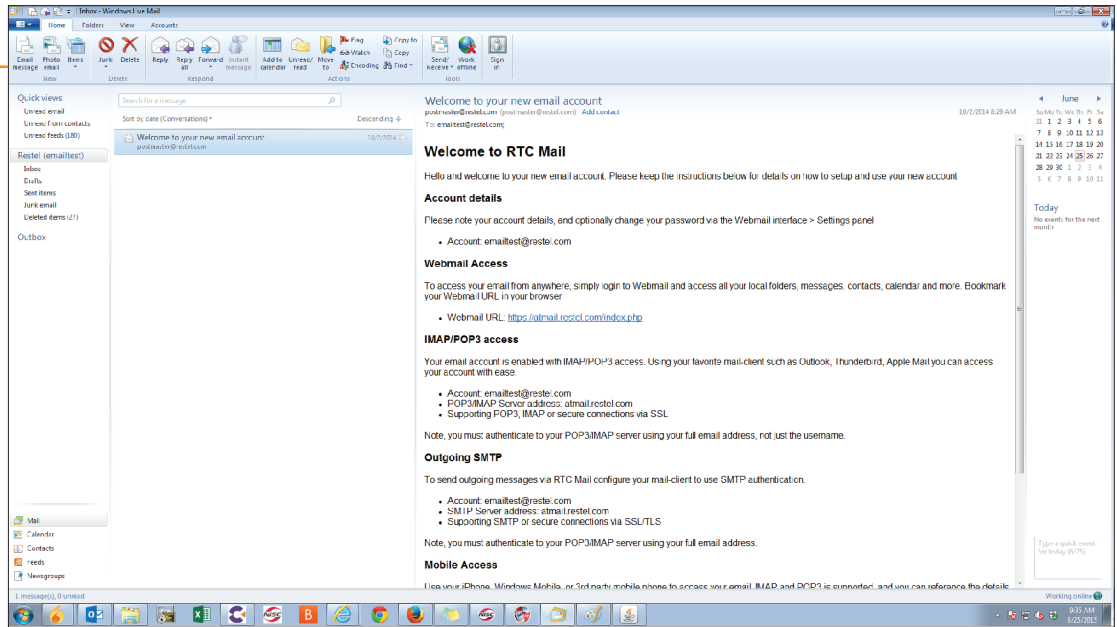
Inbox - Windows Live Mail

Home Folders View Accounts

Email message Photo email Items New
Junk Delete Delete
Reply Reply all Forward Instant message Respond
Add to calendar Unread/read Move to Flag Watch Encoding Copy to Copy Find Actions
Send/receive Work offline Tools
Sign in

Quick views
Unread email
Unread from contacts
Unread feeds (180)

Restel (emailtest)
Inbox
Drafts
Sent items
Junk email
Deleted items (2)

Outbox

Search for a message
Sort by date (Conversations) Descending
Welcome to your new email account 10/2/2014
postmaster@restel.com

Welcome to your new email account
postmaster@restel.com (postmaster@restel.com) Add contact 10/2/2014 8:29 AM
To: emailtest@restel.com;

Welcome to RTC Mail

Hello and welcome to your new email account. Please keep the instructions below for details on how to setup and use your new account.

Account details

Please note your account details, and optionally change your password via the Webmail interface > Settings panel

• Account: emailtest@restel.com

Webmail Access

To access your email from anywhere, simply login to Webmail and access all your local folders, messages, contacts, calendar and more. Bookmark your Webmail URL in your browser

• Webmail URL: https://atmail.restel.com/index.php

IMAP/POP3 access

Your email account is enabled with IMAP/POP3 access. Using your favorite mail-client such as Outlook, Thunderbird, Apple Mail you can access your account with ease.

• Account: emailtest@restel.com
• POP3/IMAP Server address: atmail.restel.com
• Supporting POP3, IMAP or secure connections via SSL

Note, you must authenticate to your POP3/IMAP server using your full email address, not just the username.

Outgoing SMTP

To send outgoing messages via RTC Mail configure your mail-client to use SMTP authentication.

• Account: emailtest@restel.com
• SMTP Server address: atmail.restel.com
• Supporting SMTP or secure connections via SSL/TLS

Note, you must authenticate to your POP3/IMAP server using your full email address.

Mobile Access

Use your iPhone, Windows Mobile, or 3rd party mobile phone to access your email. IMAP and POP3 is supported, and you can reference the details

June
Su Mo Tu We Th Fr Sa
31 1 2 3 4 5 6
7 8 9 10 11 12 13
14 15 16 17 18 19 20
21 22 23 24 25 26 27
28 29 30 1 2 3 4
5 6 7 8 9 10 11

Today
No events for the next month

Type a quick event for today (6/25)

Mail
Calendar
Contacts
Feeds
Newsgroups

1 message(s), 0 unread
Working online

9:35 AM
6/25/2015